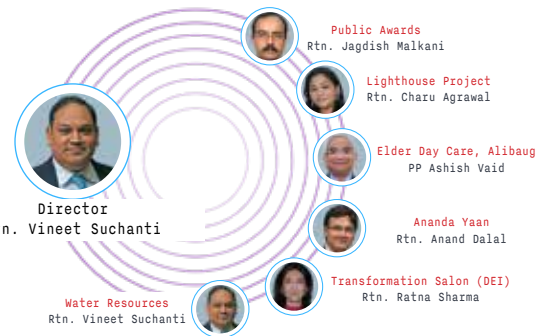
Director
n. Vineet Suchanti

Public Awards
Rtn. Jagdish Malkani

Lighthouse Project
Rtn. Charu Agrawal

Elder Day Care, Alibaug
PP Ashish Vaid

Ananda Yaan
Rtn. Anand Dalal

Transformation Salon (DEI)
Rtn. Ratna Sharma

Water Resources
Rtn. Vineet Suchanti